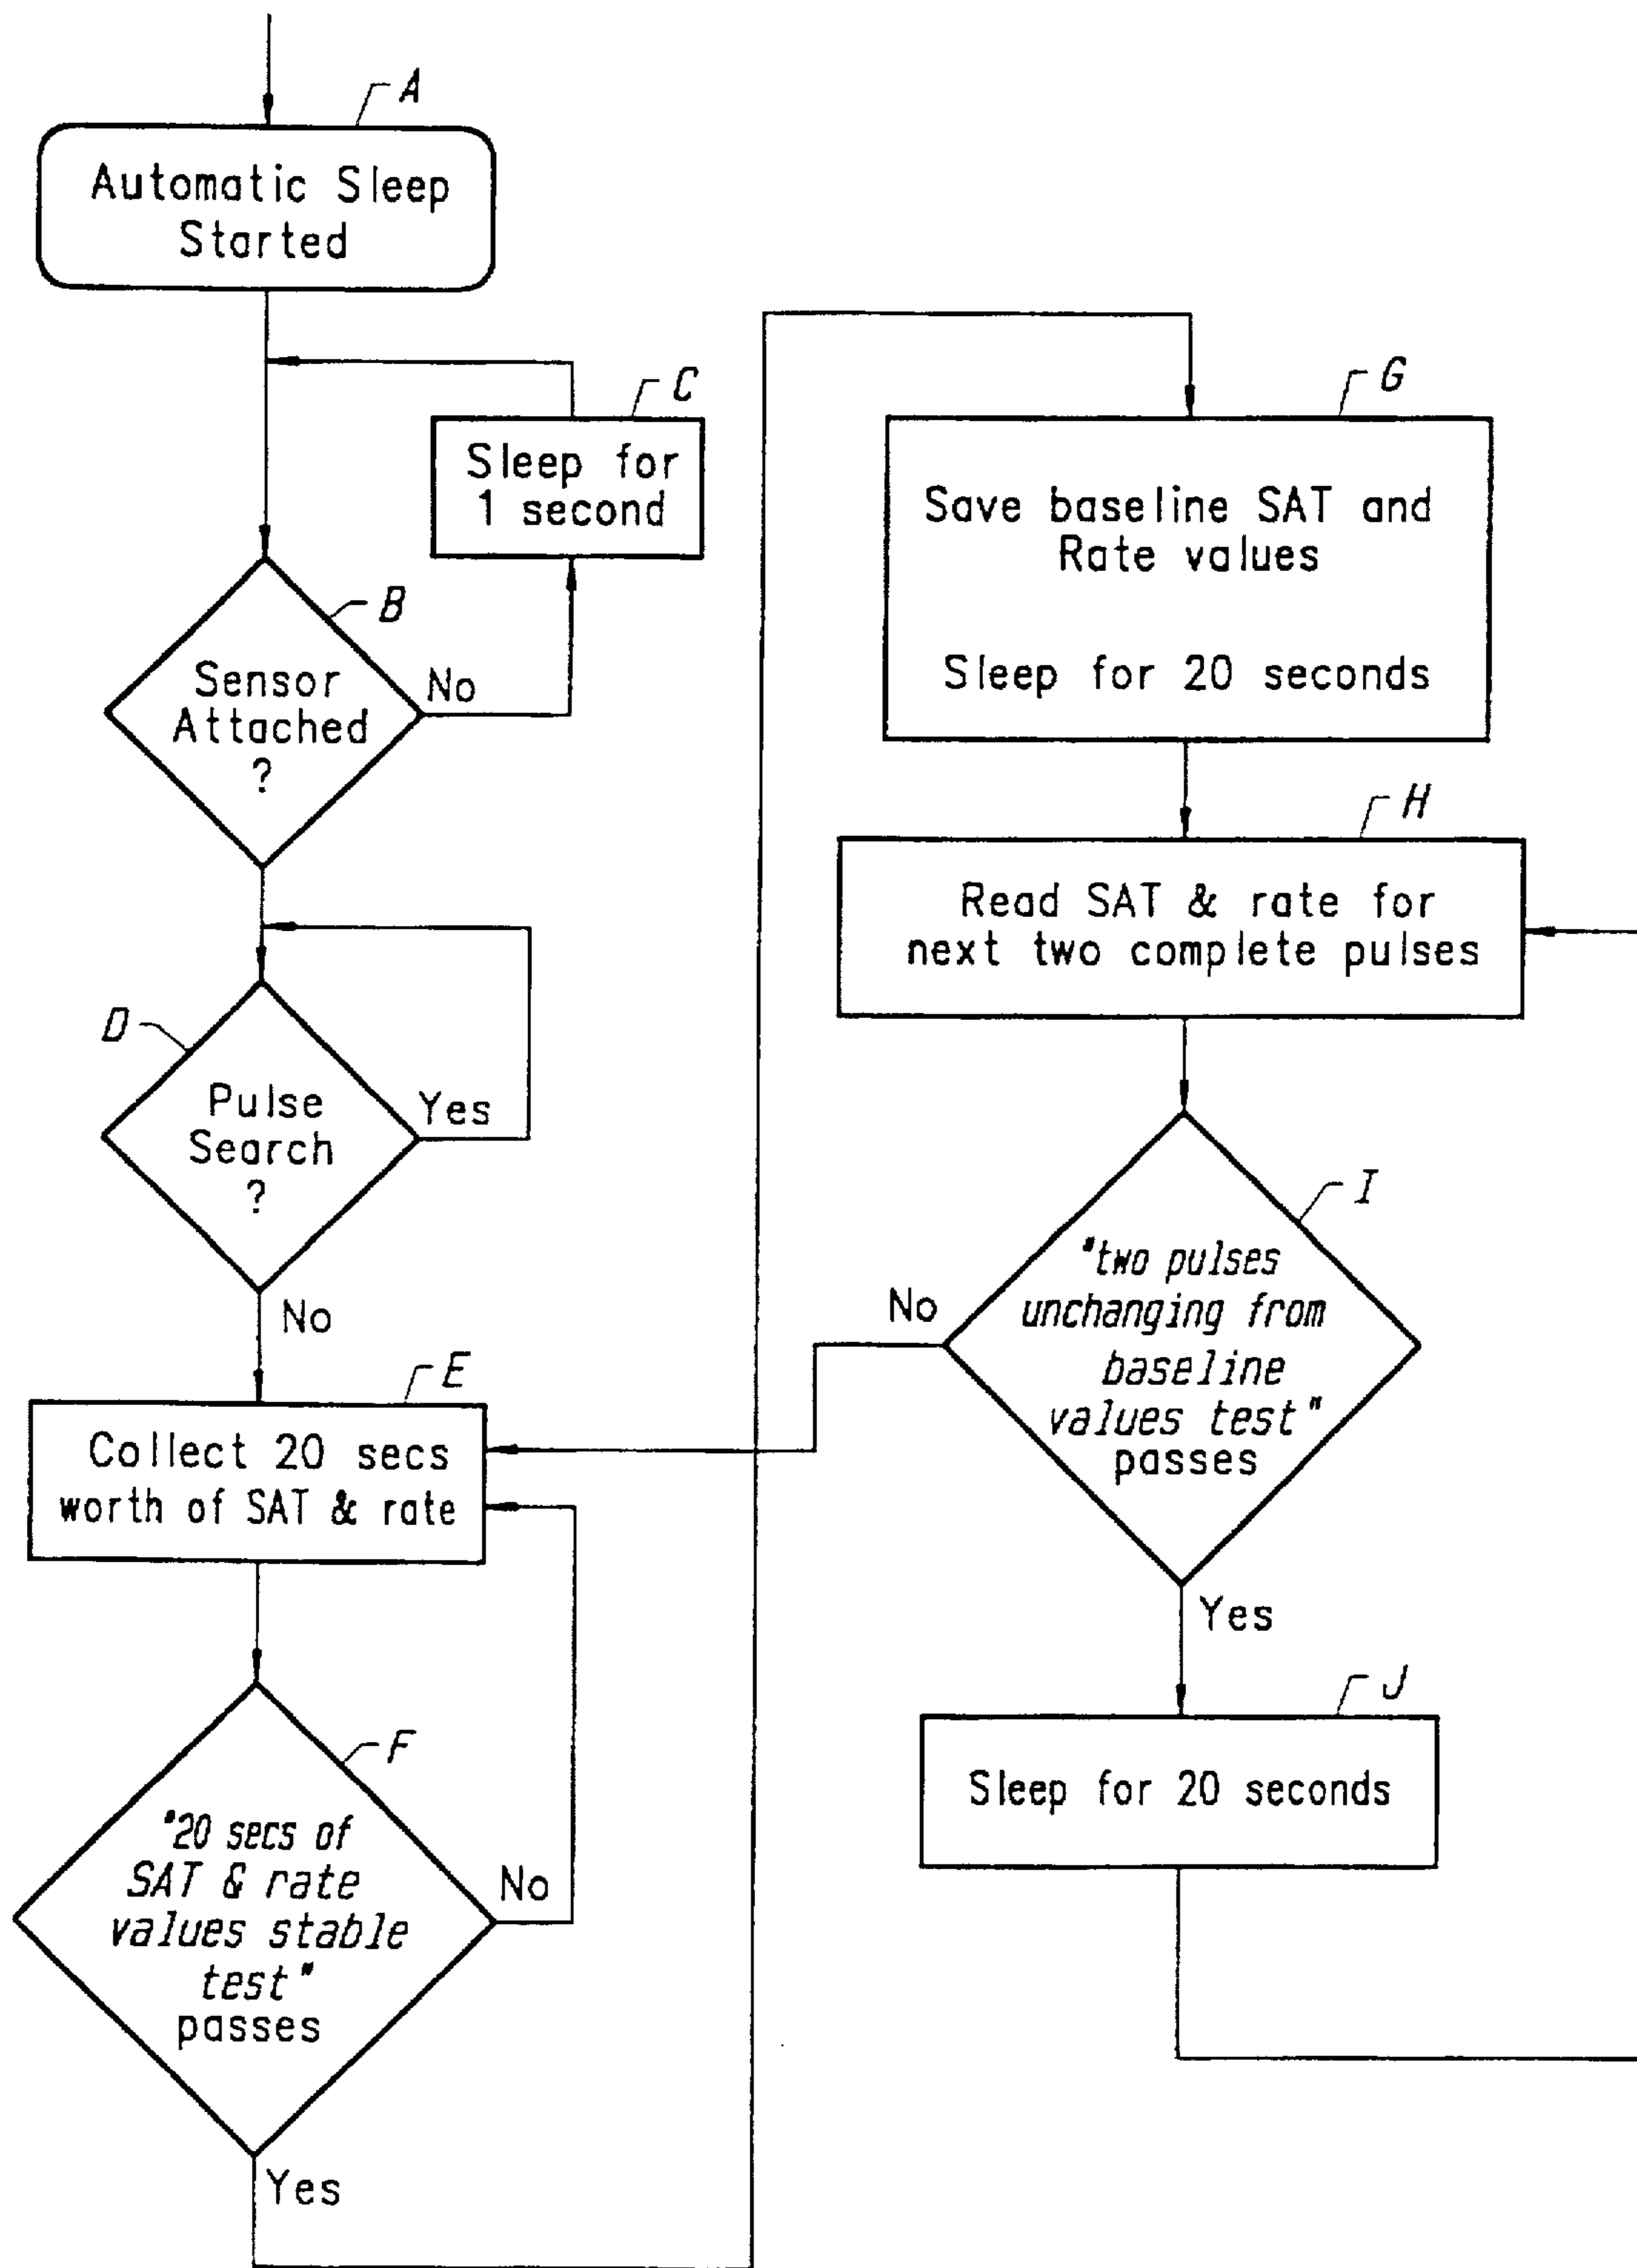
A

Automatic Sleep Started

C

Sleep for 1 second

B

Sensor Attached ?

No

D

Pulse Search ?

Yes

No

E

Collect 20 secs worth of SAT & rate

F

"20 secs of SAT & rate values stable test" passes

No

Yes

G

Save baseline SAT and Rate values

Sleep for 20 seconds

H

Read SAT & rate for next two complete pulses

I

"two pulses unchanging from baseline values test" passes

No

Yes

J

Sleep for 20 seconds